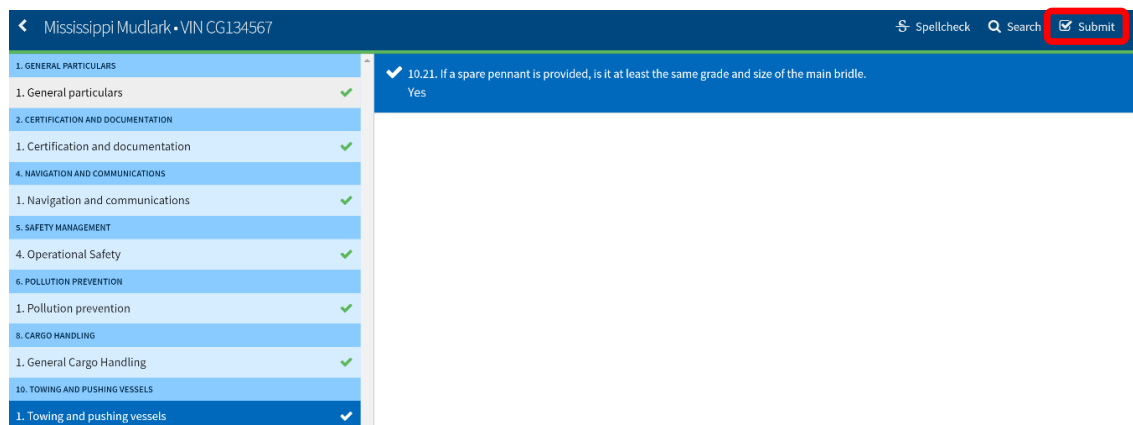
Mississippi Mudlark • VIN CG134567

Spellcheck Search Submit

1. GENERAL PARTICULARS
1. General particulars
2. CERTIFICATION AND DOCUMENTATION
1. Certification and documentation
4. NAVIGATION AND COMMUNICATIONS
1. Navigation and communications
5. SAFETY MANAGEMENT
4. Operational Safety
6. POLLUTION PREVENTION
1. Pollution prevention
8. CARGO HANDLING
1. General Cargo Handling
10. TOWING AND PUSHING VESSELS
1. Towing and pushing vessels

10.21. If a spare pennant is provided, is it at least the same grade and size of the main bridle.
Yes